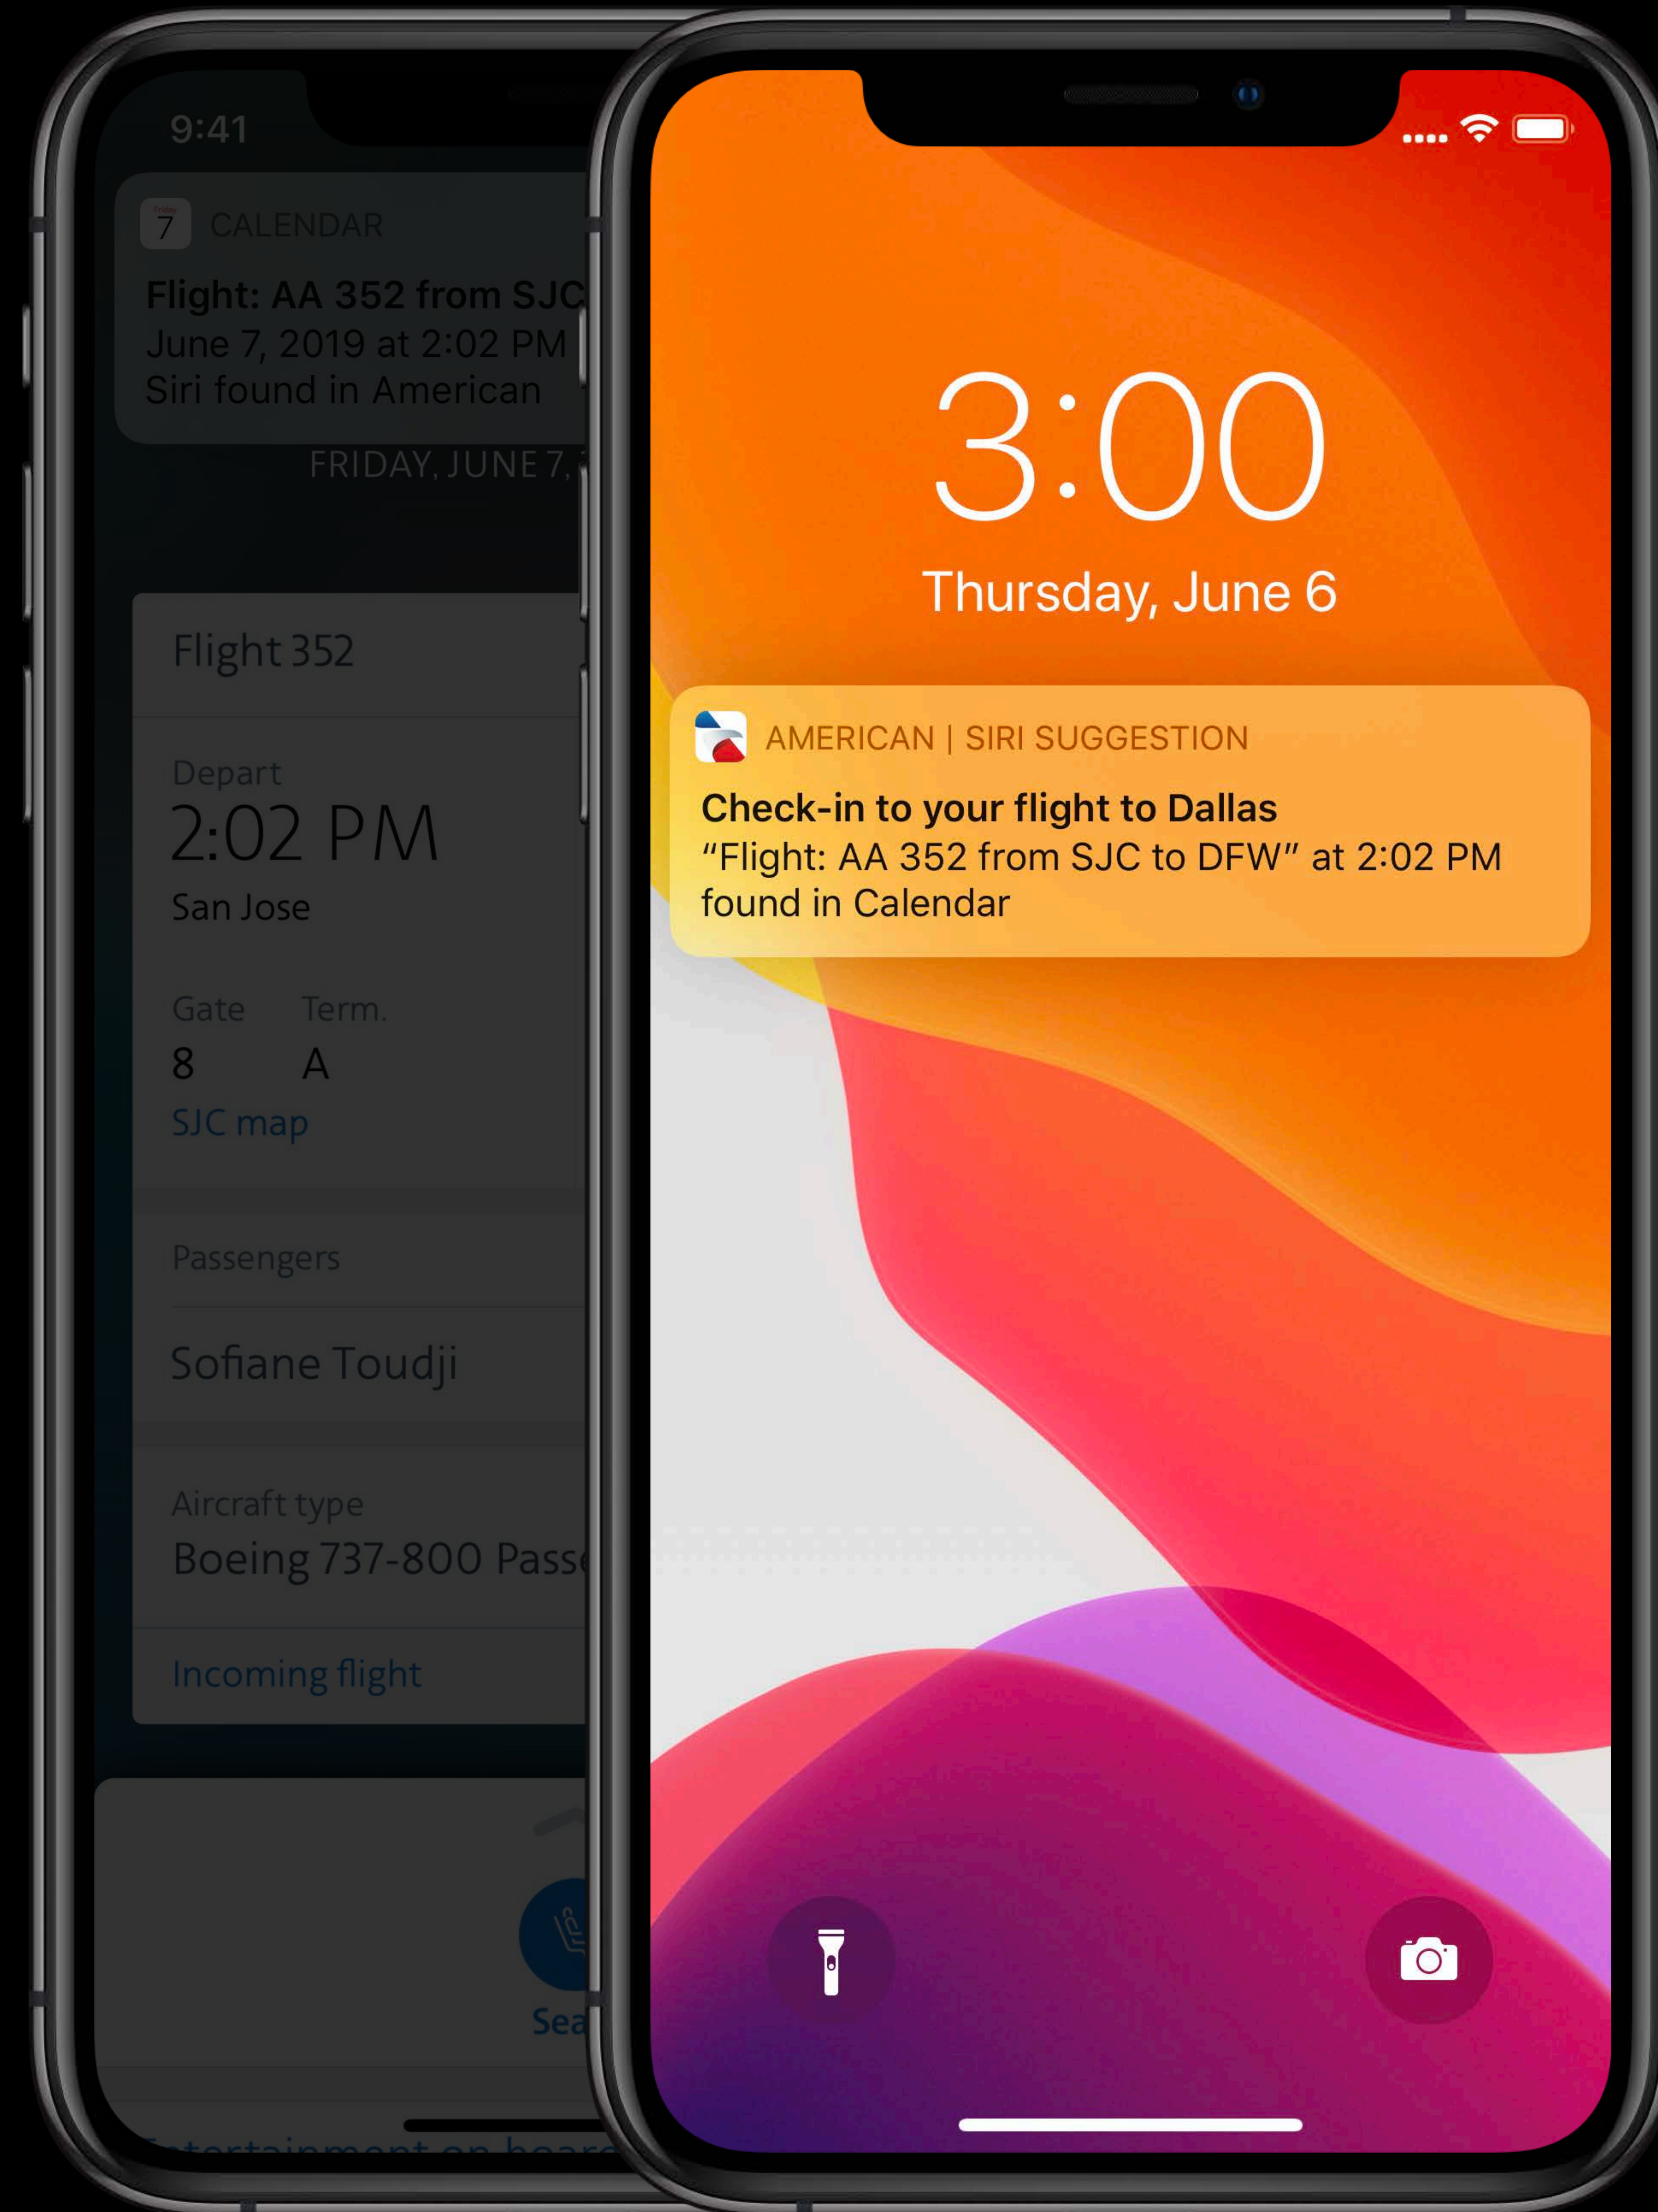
9:41

7 CALENDAR

Flight: AA 352 from SJC
June 7, 2019 at 2:02 PM
Siri found in American

FRIDAY, JUNE 7,

Flight 352

Depart
2:02 PM
San Jose

Gate 8
Term. A
SJC map

Passengers
Sofiane Toudji

Aircraft type
Boeing 737-800 Pass

Incoming flight

Sea

3:00
Thursday, June 6

AMERICAN | SIRI SUGGESTION
Check-in to your flight to Dallas
“Flight: AA 352 from SJC to DFW” at 2:02 PM found in Calendar